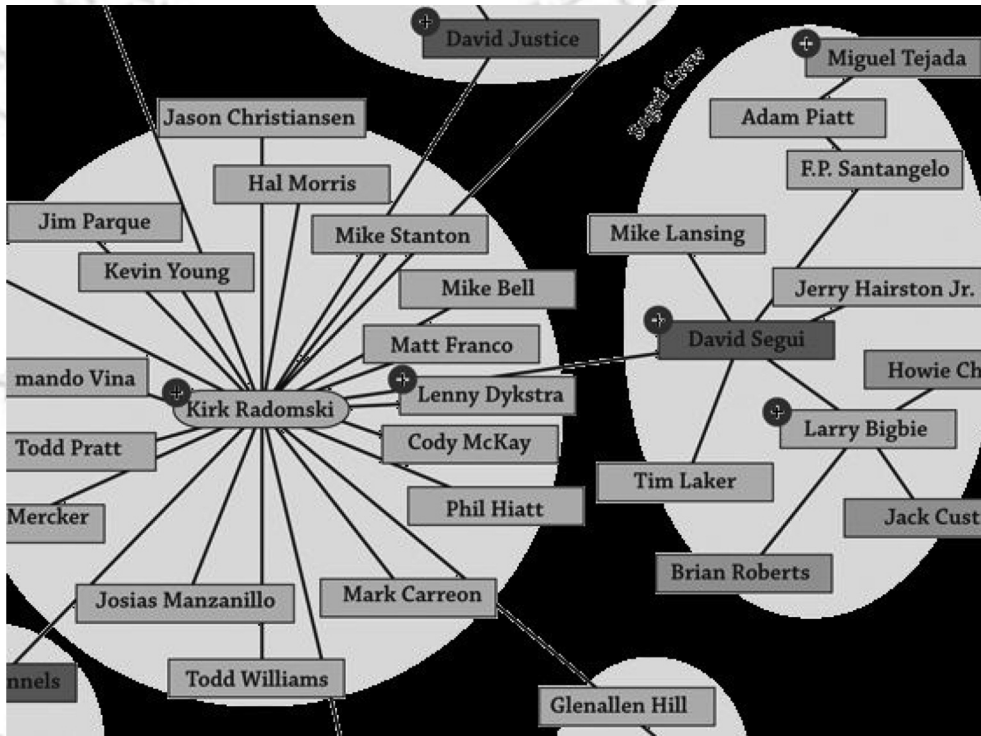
David Justice

Miguel Tejada

Segui Crew

Adam Piatt

Jason Christiansen

F.P. Santangelo

Hal Morris

Jim Parque

Mike Stanton

Mike Lansing

Kevin Young

Jerry Hairston Jr.

Mike Bell

David Segui

Matt Franco

Howie Ch

mando Vina

Lenny Dykstra

Kirk Radomski

Larry Bigbie

Todd Pratt

Cody McKay

Tim Laker

Phil Hiatt

Mercker

Jack Cust

Brian Roberts

Mark Carreon

Josias Manzanillo

nnels

Todd Williams

Glenallen Hill